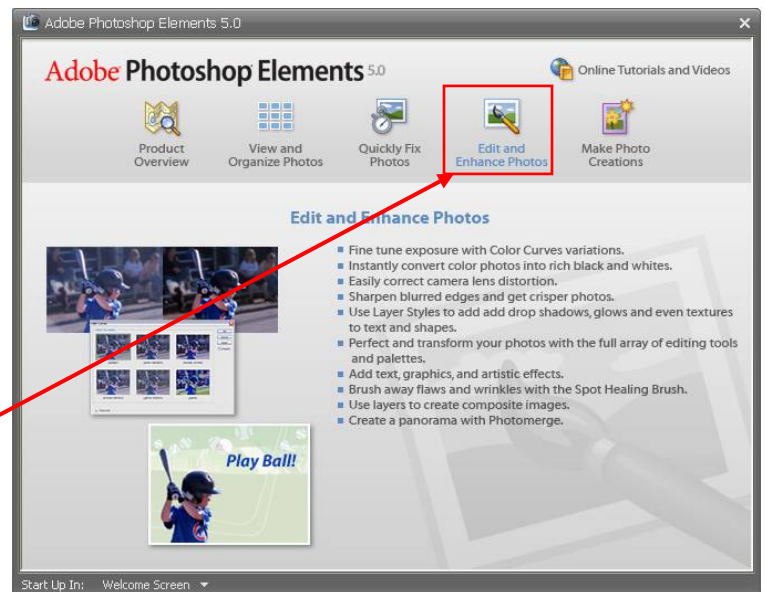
Adobe Photoshop Elements 5.0

Adobe Photoshop Elements 5.0

Online Tutorials and Videos

Product Overview

View and Organize Photos

Quickly Fix Photos

Edit and Enhance Photos

Make Photo Creations

Edit and Enhance Photos

- Fine tune exposure with Color Curves variations.
- Instantly convert color photos into rich black and whites.
- Easily correct camera lens distortion.
- Sharpen blurred edges and get crisper photos.
- Use Layer Styles to add add drop shadows, glows and even textures to text and shapes.
- Perfect and transform your photos with the full array of editing tools and palettes.
- Add text, graphics, and artistic effects.
- Brush away flaws and wrinkles with the Spot Healing Brush.
- Use layers to create composite images.
- Create a panorama with Photomerge.

Play Ball!

Start Up In: Welcome Screen